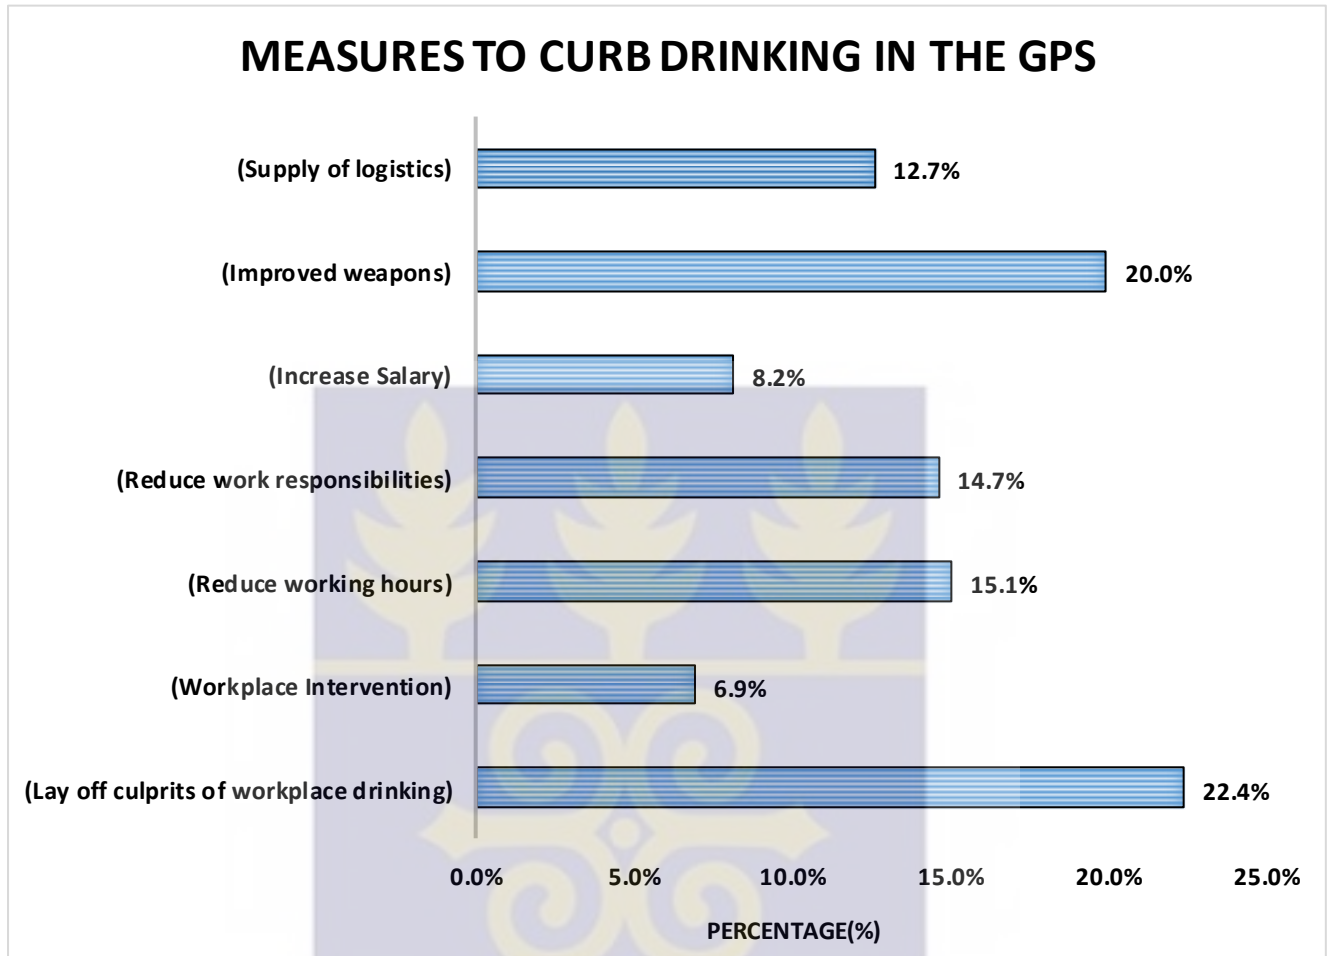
MEASURES TO CURB DRINKING IN THE GPS

(Supply of logistics) 12.7%

(Improved weapons) 20.0%

(Increase Salary) 8.2%

(Reduce work responsibilities) 14.7%

(Reduce working hours) 15.1%

(Workplace Intervention) 6.9%

(Lay off culprits of workplace drinking) 22.4%

0.0% 5.0% 10.0% 15.0% 20.0% 25.0%

PERCENTAGE(%)